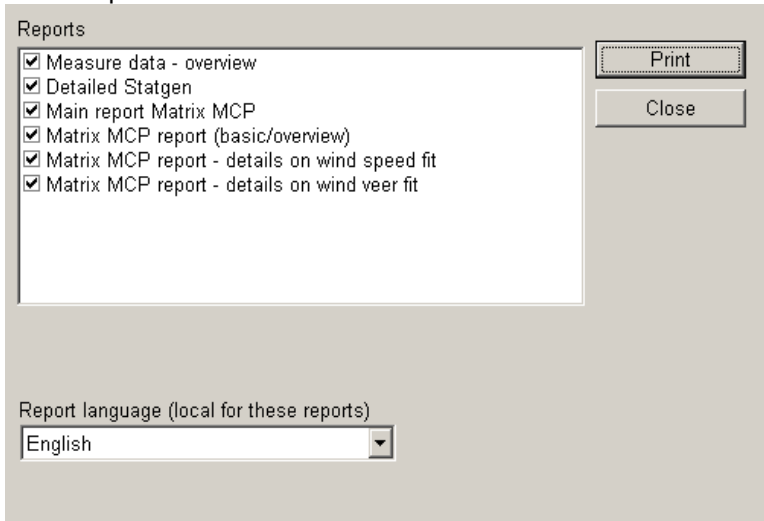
Reports

☑ Measure data - overview
☑ Detailed Statgen
☑ Main report Matrix MCP
☑ Matrix MCP report (basic/overview)
☑ Matrix MCP report - details on wind speed fit
☑ Matrix MCP report - details on wind veer fit

Print

Close

Report language (local for these reports)

English